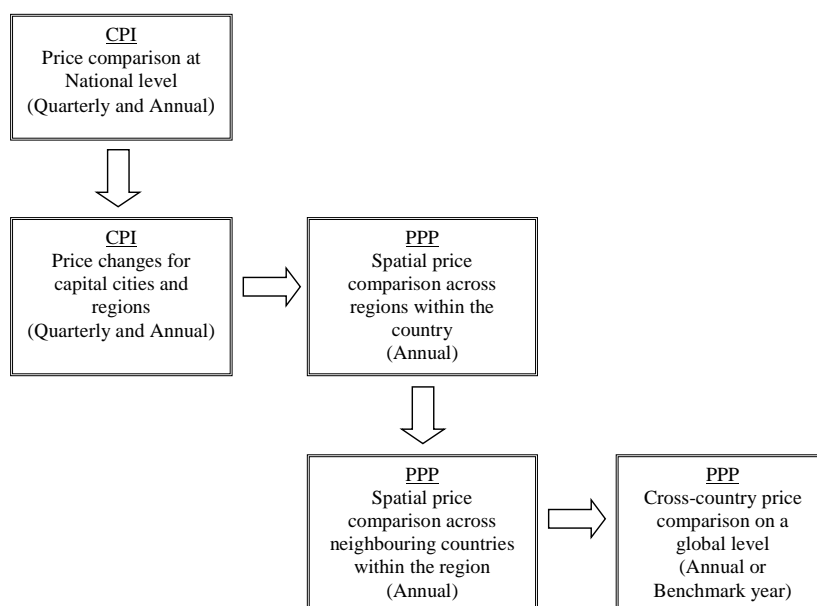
CPI
Price comparison at National level
(Quarterly and Annual)

CPI
Price changes for capital cities and regions
(Quarterly and Annual)

PPP
Spatial price comparison across regions within the country
(Annual)

PPP
Spatial price comparison across neighbouring countries within the region
(Annual)

PPP
Cross-country price comparison on a global level
(Annual or Benchmark year)